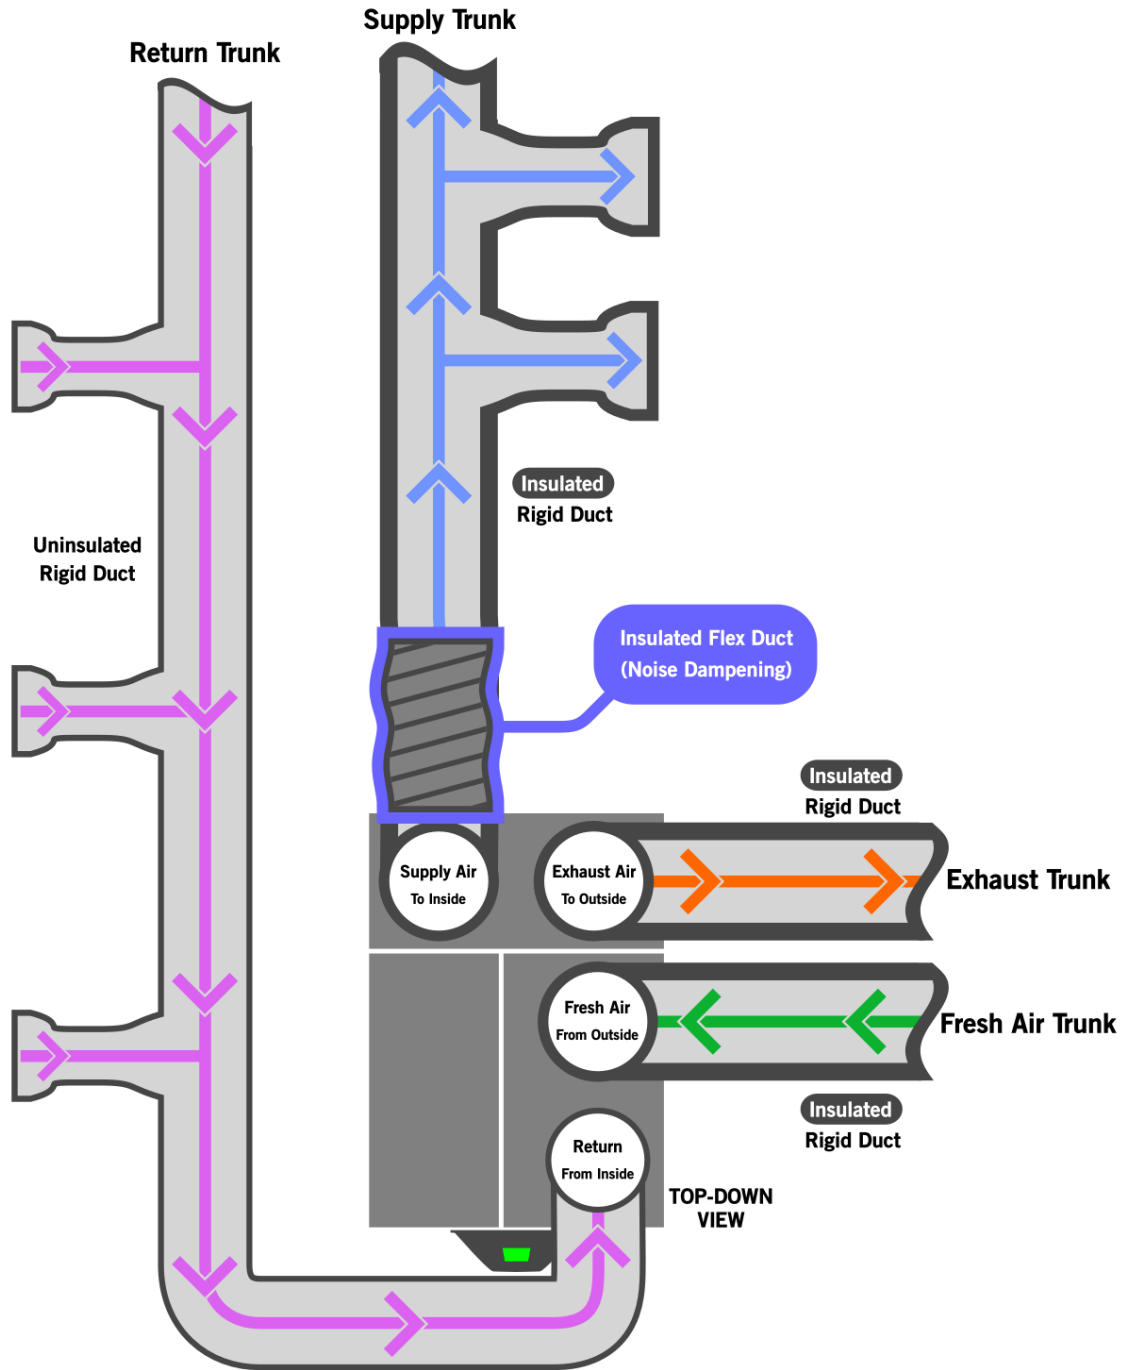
Supply Trunk

Return Trunk

Insulated
Rigid Duct

Uninsulated
Rigid Duct

Insulated Flex Duct
(Noise Dampening)

Insulated
Rigid Duct

Supply Air
To Inside

Exhaust Air
To Outside

Exhaust Trunk

Fresh Air
From Outside

Fresh Air Trunk

Insulated
Rigid Duct

Return
From Inside

TOP-DOWN
VIEW